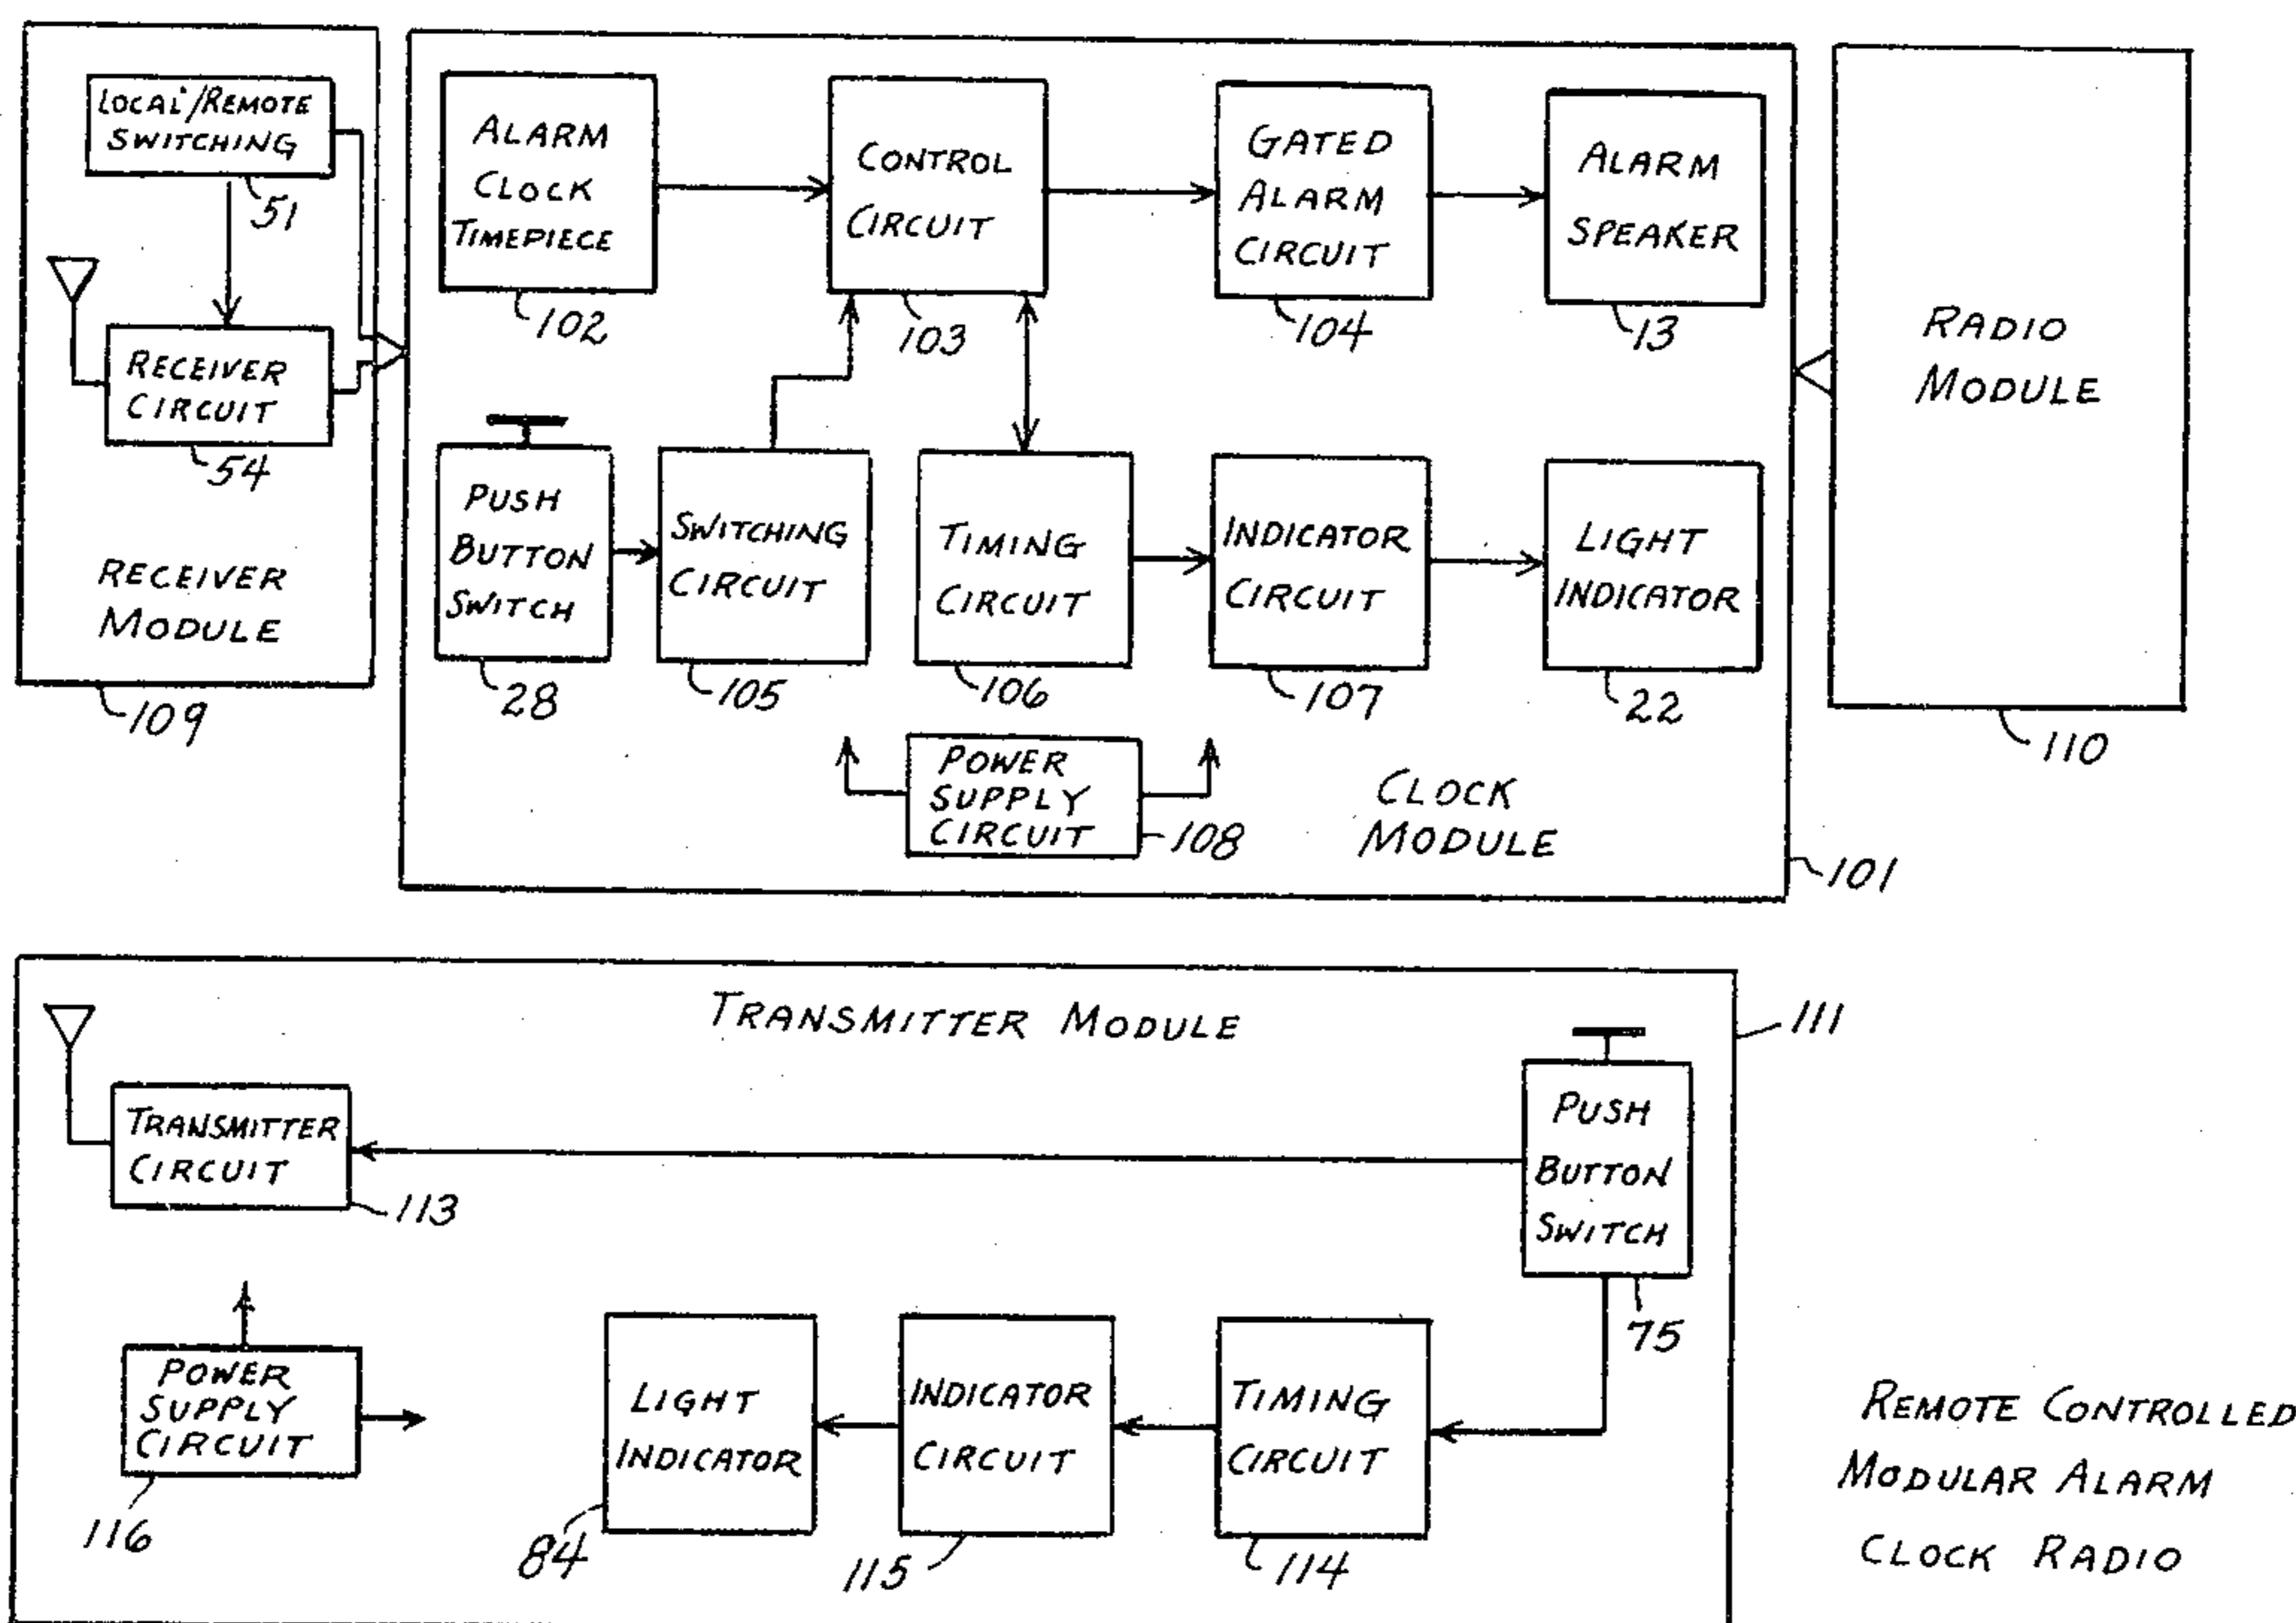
LOCAL/REMOTE SWITCHING
51
RECEIVER CIRCUIT
54
RECEIVER MODULE
109

ALARM CLOCK TIMEPIECE
102
CONTROL CIRCUIT
103
GATED ALARM CIRCUIT
104
ALARM SPEAKER
13
PUSH BUTTON SWITCH
28
SWITCHING CIRCUIT
105
TIMING CIRCUIT
106
INDICATOR CIRCUIT
107
LIGHT INDICATOR
22
POWER SUPPLY CIRCUIT
108
CLOCK MODULE
101

RADIO MODULE
110

TRANSMITTER MODULE
111
TRANSMITTER CIRCUIT
113
PUSH BUTTON SWITCH
75
POWER SUPPLY CIRCUIT
116
LIGHT INDICATOR
84
INDICATOR CIRCUIT
115
TIMING CIRCUIT
114

REMOTE CONTROLLED MODULAR ALARM CLOCK RADIO